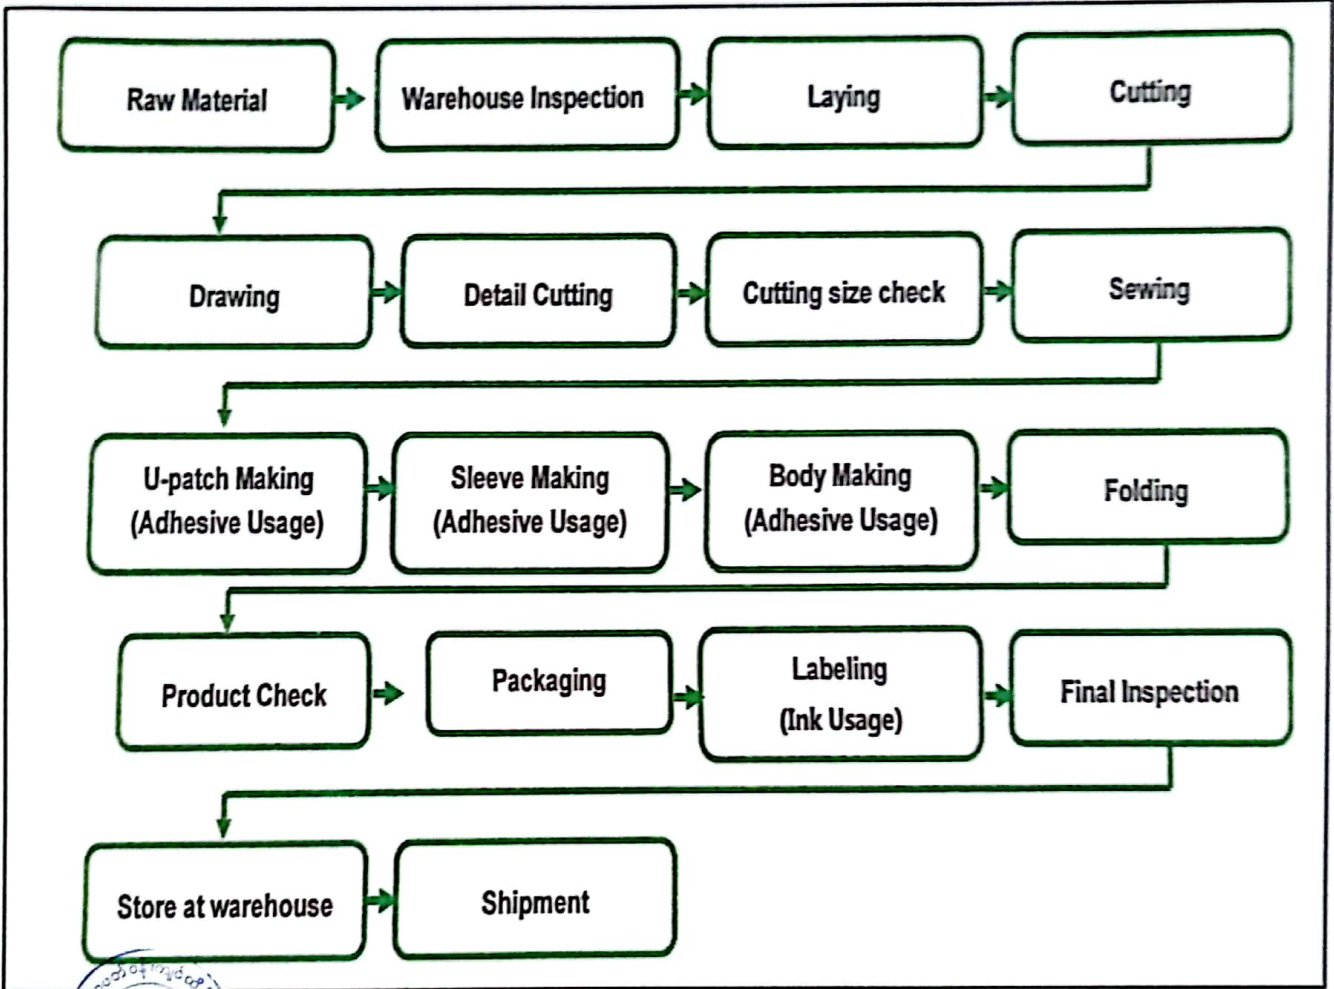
Raw Material

Warehouse Inspection

Laying

Cutting

Drawing

Detail Cutting

Cutting size check

Sewing

U-patch Making (Adhesive Usage)

Sleeve Making (Adhesive Usage)

Body Making (Adhesive Usage)

Folding

Product Check

Packaging

Labeling (Ink Usage)

Final Inspection

Store at warehouse

Shipment

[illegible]